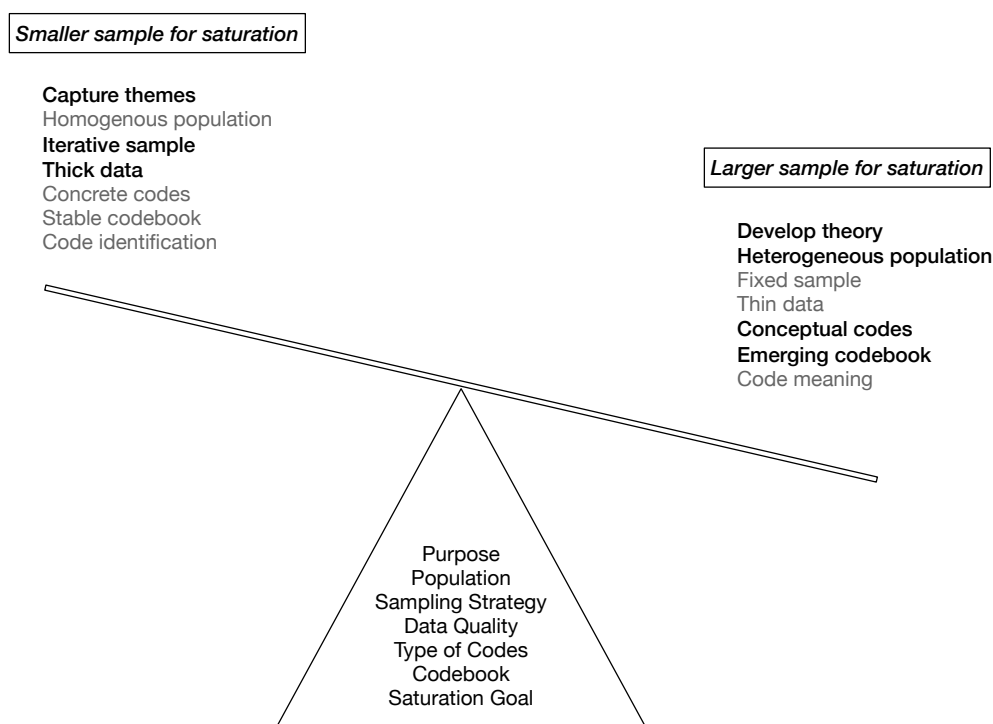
Smaller sample for saturation

Capture themes
Homogenous population
Iterative sample
Thick data
Concrete codes
Stable codebook
Code identification

Larger sample for saturation

Develop theory
Heterogeneous population
Fixed sample
Thin data
Conceptual codes
Emerging codebook
Code meaning

Purpose
Population
Sampling Strategy
Data Quality
Type of Codes
Codebook
Saturation Goal